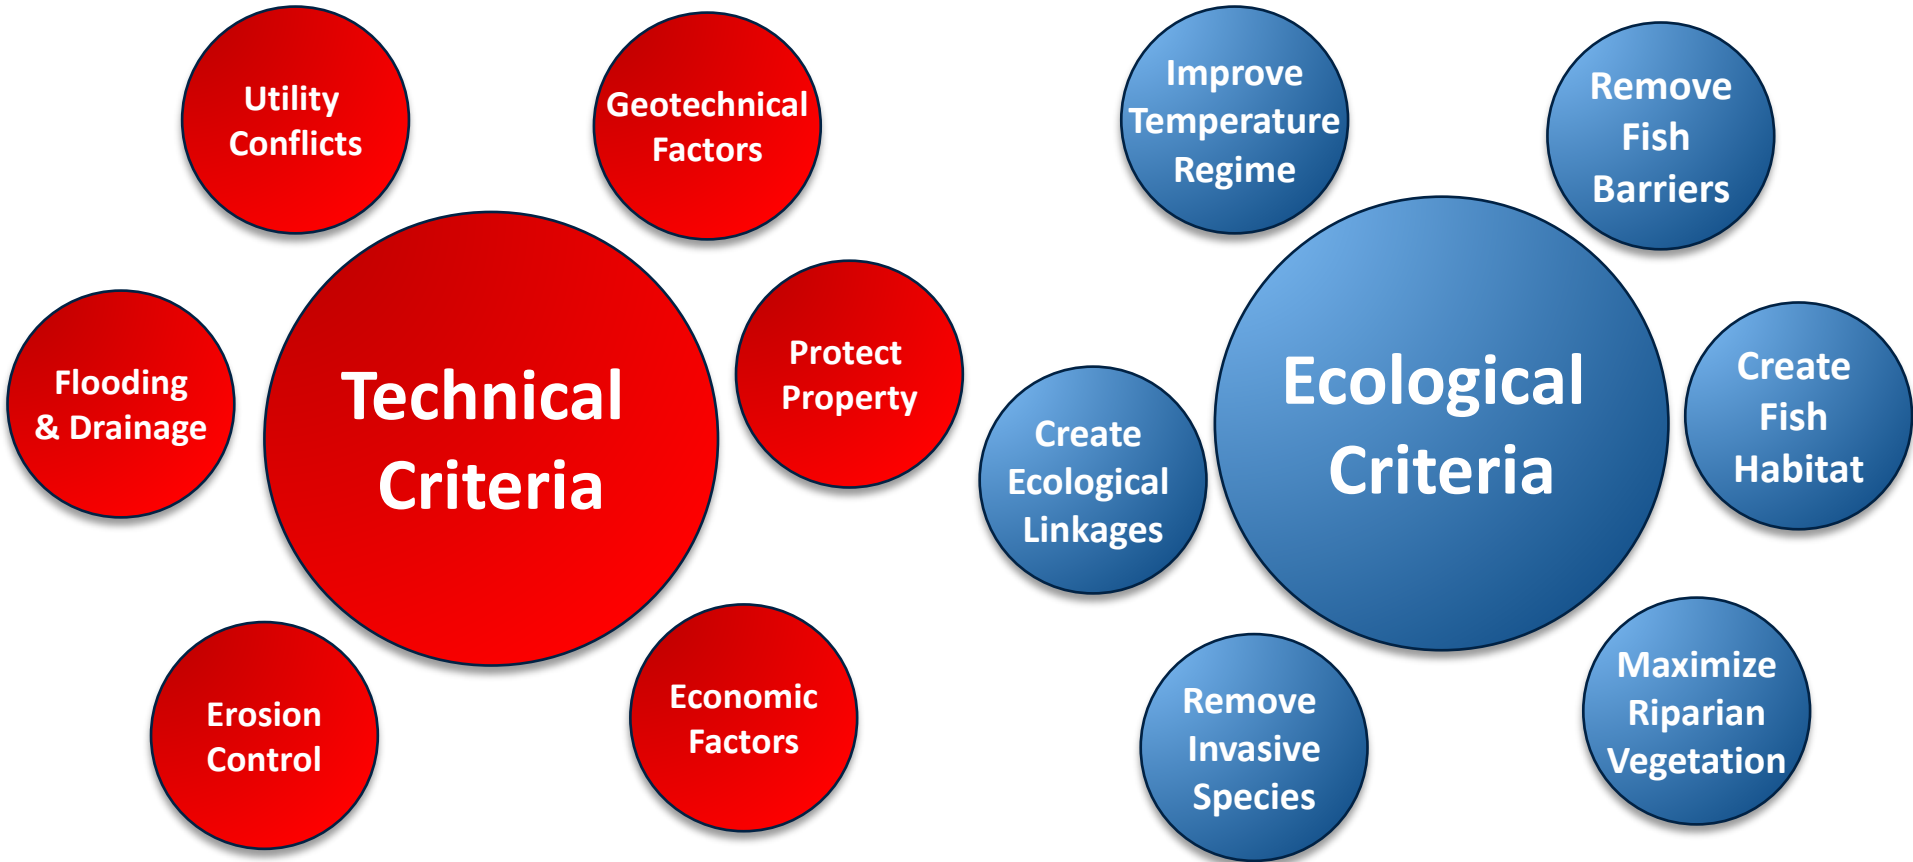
Utility Conflicts

Geotechnical Factors

Flooding & Drainage

Technical Criteria

Protect Property

Erosion Control

Economic Factors

Improve Temperature Regime

Remove Fish Barriers

Create Ecological Linkages

Ecological Criteria

Create Fish Habitat

Remove Invasive Species

Maximize Riparian Vegetation